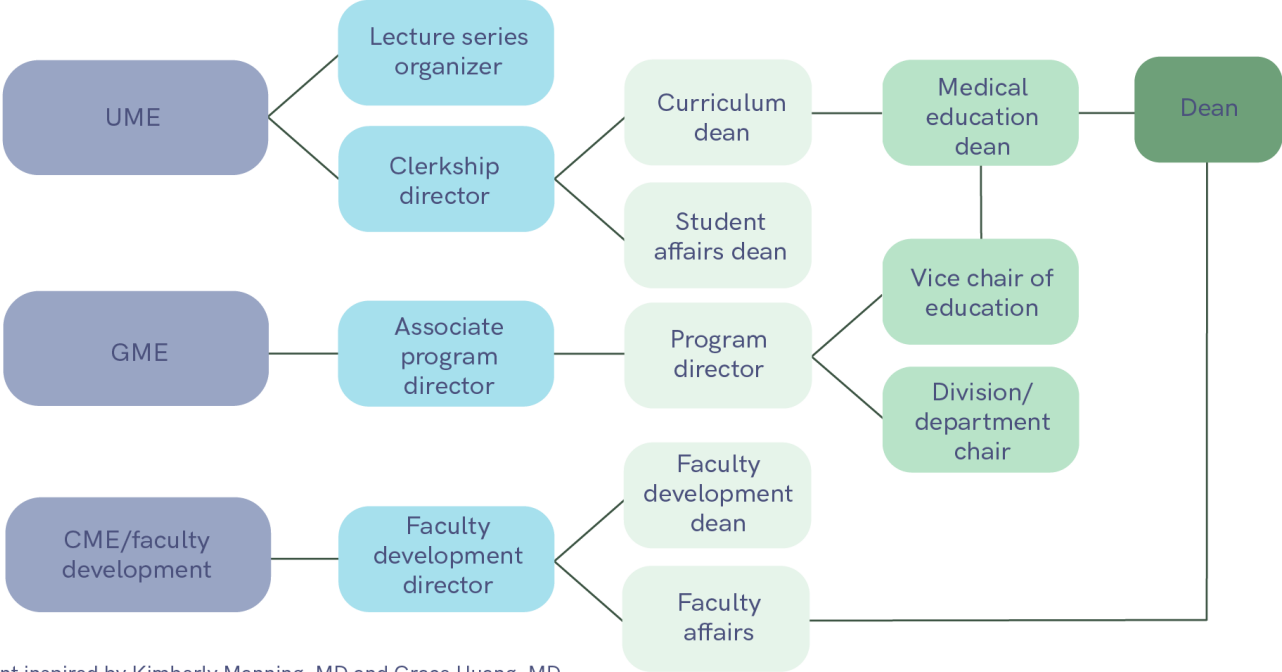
UME

Lecture series organizer

Clerkship director

Curriculum dean

Student affairs dean

Medical education dean

Dean

GME

Associate program director

Program director

Vice chair of education

Division/ department chair

CME/faculty development

Faculty development director

Faculty development dean

Faculty affairs

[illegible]nt inspired by Kimberly Manning, MD and Grace Huang, MD